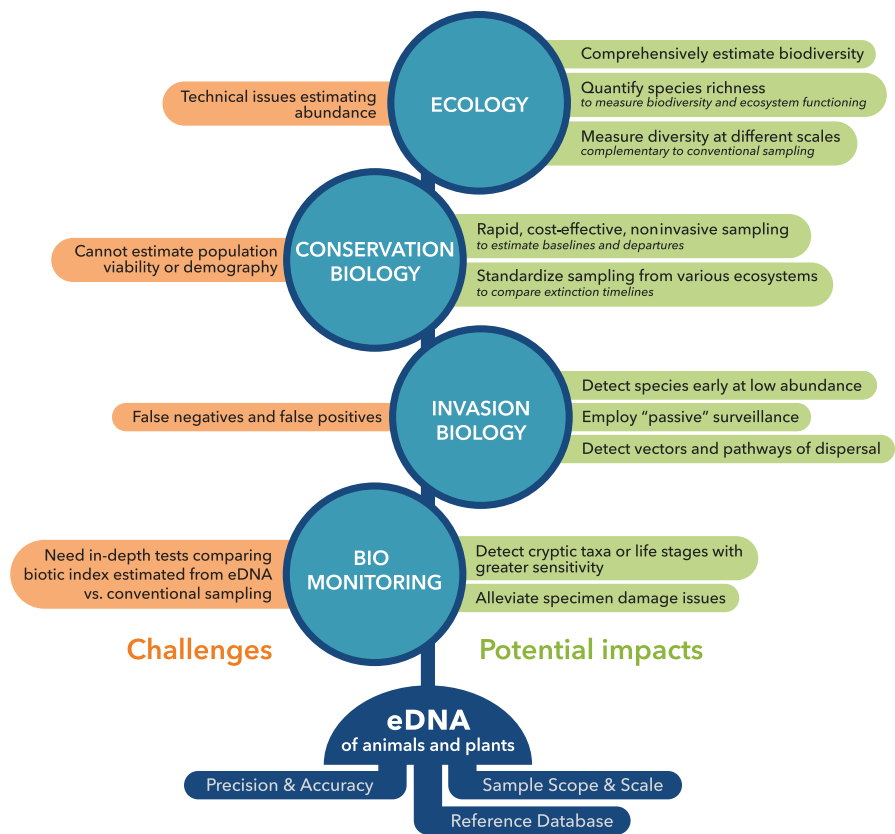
ECOLOGY

Technical issues estimating abundance

Comprehensively estimate biodiversity

Quantify species richness
to measure biodiversity and ecosystem functioning

Measure diversity at different scales
complementary to conventional sampling

CONSERVATION BIOLOGY

Cannot estimate population viability or demography

Rapid, cost-effective, noninvasive sampling
to estimate baselines and departures

Standardize sampling from various ecosystems
to compare extinction timelines

INVASION BIOLOGY

False negatives and false positives

Detect species early at low abundance

Employ "passive" surveillance

Detect vectors and pathways of dispersal

BIO MONITORING

Need in-depth tests comparing biotic index estimated from eDNA vs. conventional sampling

Detect cryptic taxa or life stages with greater sensitivity

Alleviate specimen damage issues

Challenges

Potential impacts

eDNA
of animals and plants

Precision & Accuracy

Sample Scope & Scale

Reference Database